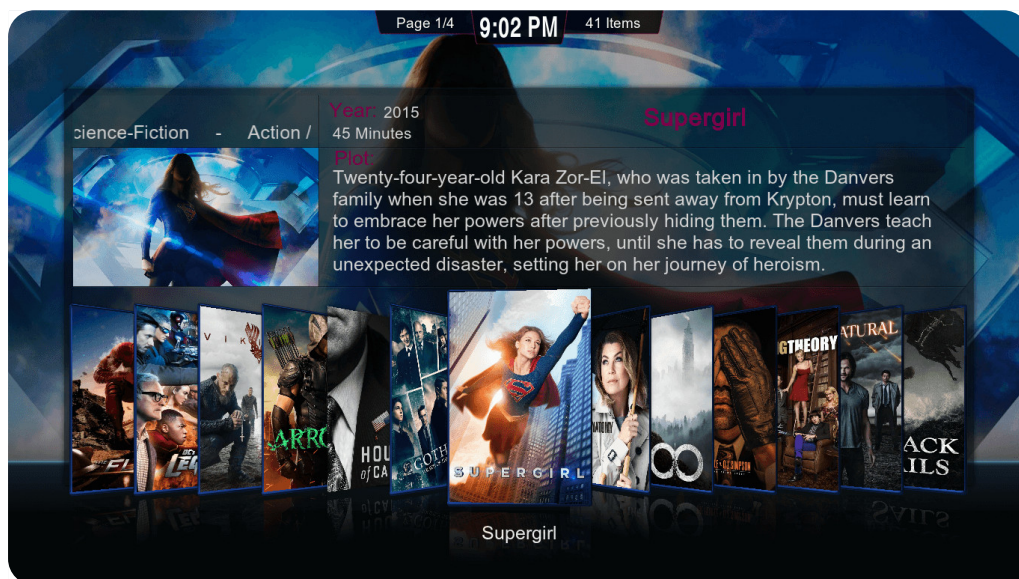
Page 1/4 9:02 PM 41 Items

cience-Fiction - Action /

Year: 2015
45 Minutes

Supergirl

Plot:
Twenty-four-year-old Kara Zor-El, who was taken in by the Danvers family when she was 13 after being sent away from Krypton, must learn to embrace her powers after previously hiding them. The Danvers teach her to be careful with her powers, until she has to reveal them during an unexpected disaster, setting her on her journey of heroism.

VIK

ARRO

HOU of CA

GOTH

SUPERGIRL

GTHEORY

ATURAL

ACK AILS

Supergirl